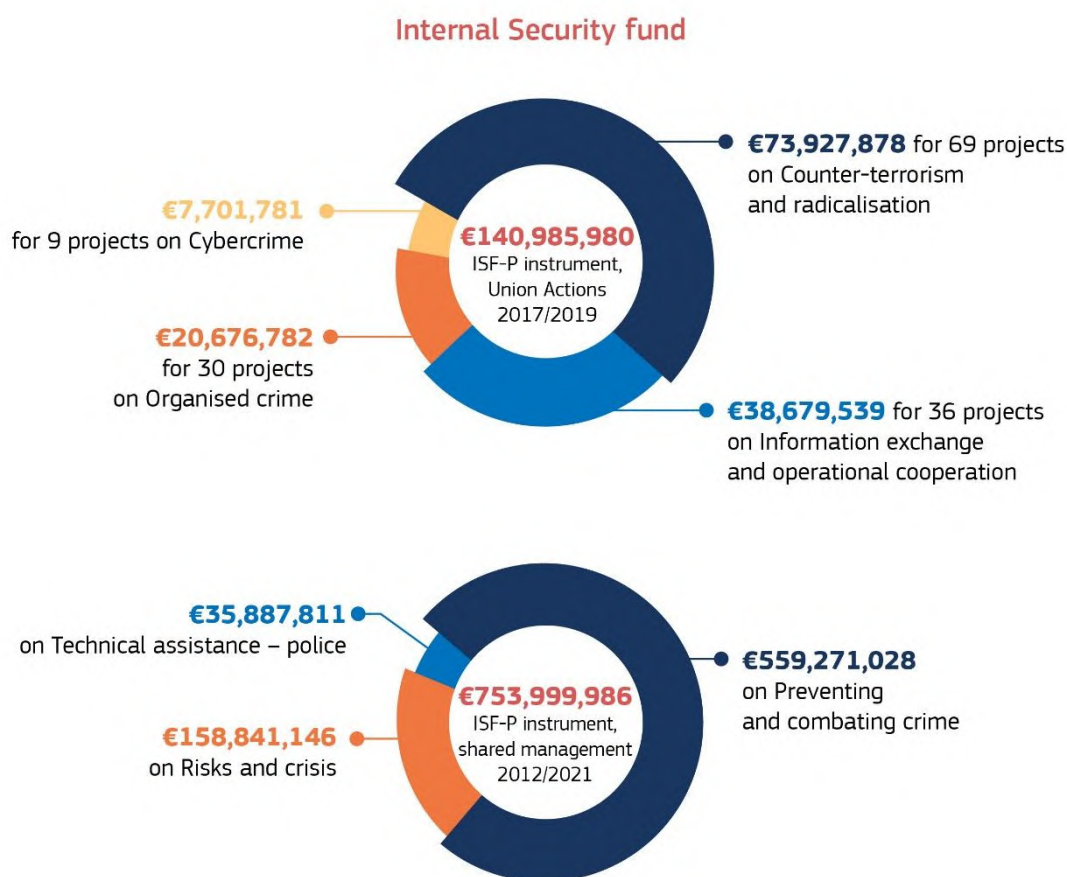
Internal Security fund

€73,927,878 for 69 projects on Counter-terrorism and radicalisation

€7,701,781 for 9 projects on Cybercrime

€140,985,980 ISF-P instrument, Union Actions 2017/2019

€20,676,782 for 30 projects on Organised crime

€38,679,539 for 36 projects on Information exchange and operational cooperation

€35,887,811 on Technical assistance – police

€559,271,028 on Preventing and combating crime

€753,999,986 ISF-P instrument, shared management 2012/2021

€158,841,146 on Risks and crisis